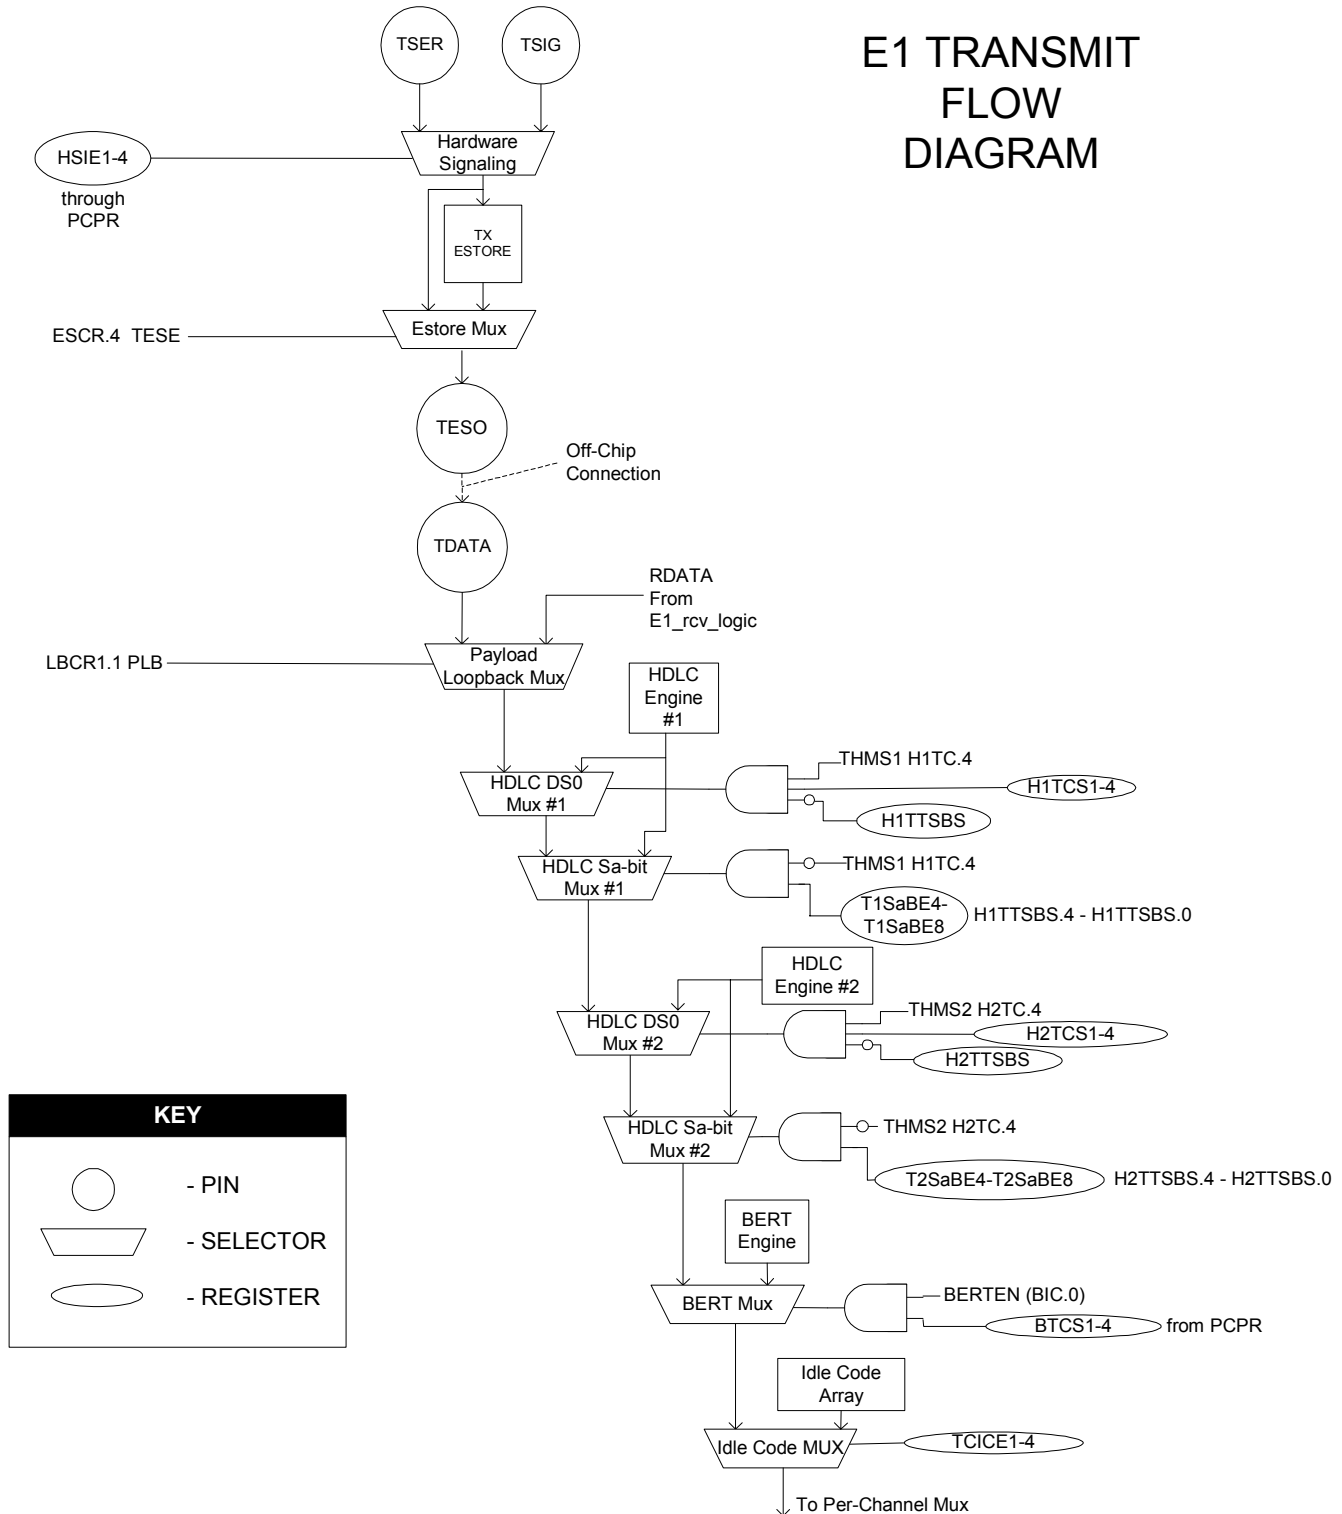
E1 TRANSMIT FLOW DIAGRAM

TSER

TSIG

HSIE1-4

through PCPR

Hardware Signaling

TX ESTORE

ESCR.4 TESE

Estore Mux

TESO

Off-Chip Connection

TDATA

RDATA From E1_rcv_logic

LBCR1.1 PLB

Payload Loopback Mux

HDLC Engine #1

HDLC DS0 Mux #1

THMS1 H1TC.4

H1TCS1-4

H1TTSBS

HDLC Sa-bit Mux #1

THMS1 H1TC.4

T1SaBE4-T1SaBE8

H1TTSBS.4 - H1TTSBS.0

HDLC Engine #2

HDLC DS0 Mux #2

THMS2 H2TC.4

H2TCS1-4

H2TTSBS

HDLC Sa-bit Mux #2

THMS2 H2TC.4

T2SaBE4-T2SaBE8

H2TTSBS.4 - H2TTSBS.0

KEY

- PIN

- SELECTOR

- REGISTER

BERT Engine

BERT Mux

BERTEN (BIC.0)

BTCS1-4

from PCPR

Idle Code Array

Idle Code MUX

TCICE1-4

To Per-Channel Mux